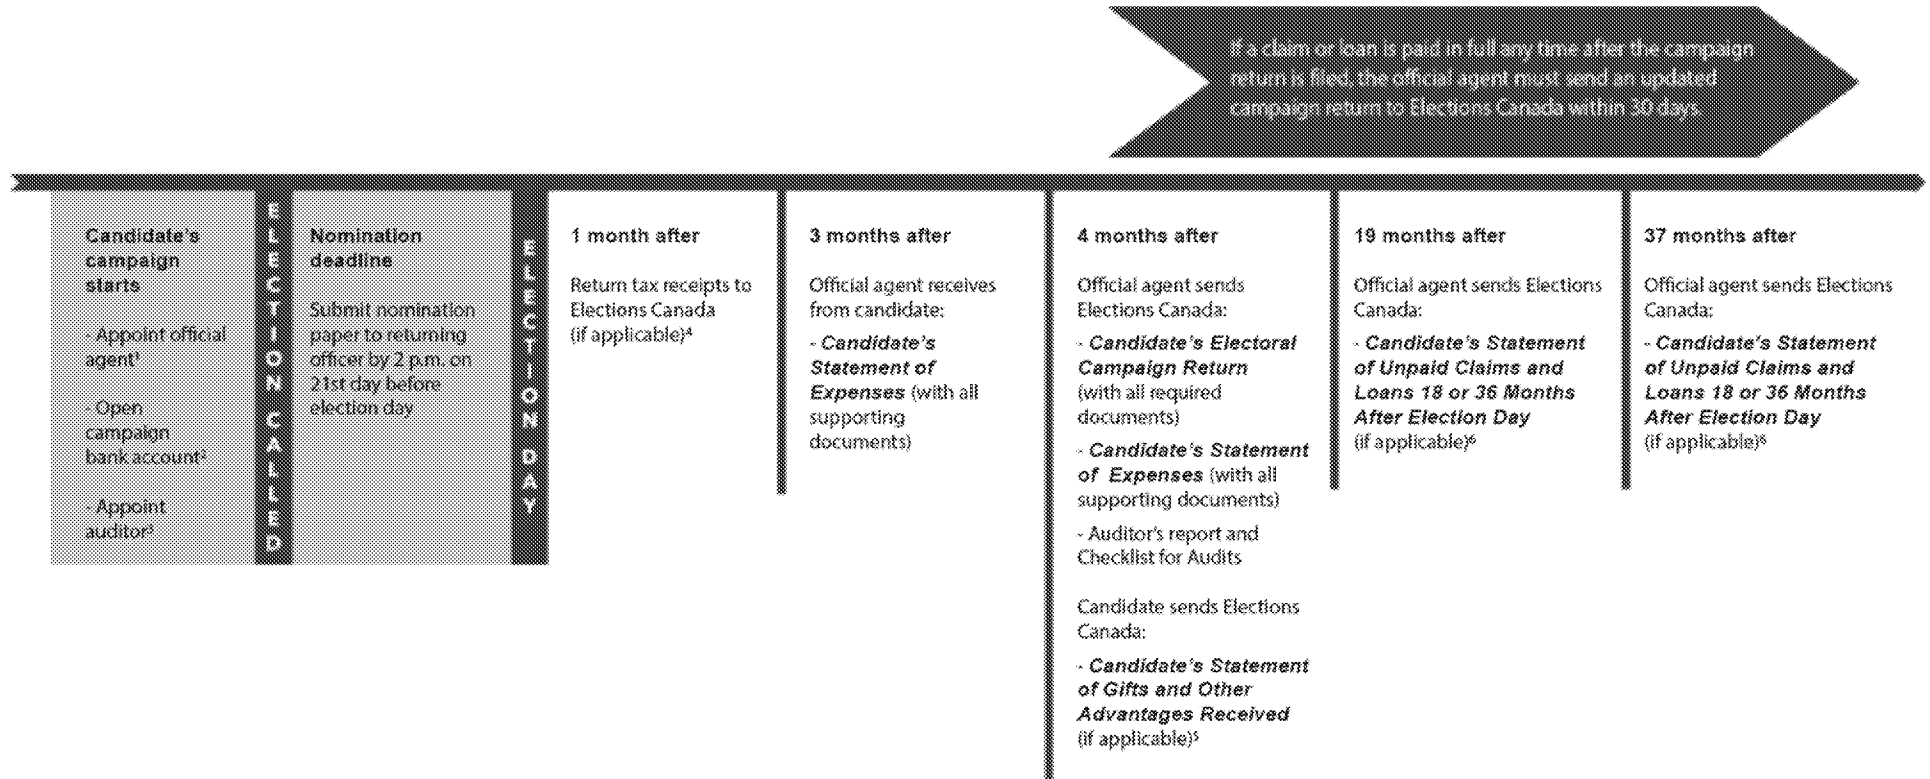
If a claim or loan is paid in full any time after the campaign return is filed, the official agent must send an updated campaign return to Elections Canada within 30 days.

Candidate's campaign starts

- Appoint official agent¹

- Open campaign bank account²

- Appoint auditor³

ELECTION CALLED

Nomination deadline

Submit nomination paper to returning officer by 2 p.m. on 21st day before election day

ELECTION DAY

1 month after

Return tax receipts to Elections Canada (if applicable)⁴

3 months after

Official agent receives from candidate:

- *Candidate's Statement of Expenses* (with all supporting documents)

4 months after

Official agent sends Elections Canada:

- *Candidate's Electoral Campaign Return* (with all required documents)

- *Candidate's Statement of Expenses* (with all supporting documents)

- Auditor's report and Checklist for Audits

Candidate sends Elections Canada:

- *Candidate's Statement of Gifts and Other Advantages Received* (if applicable)⁵

19 months after

Official agent sends Elections Canada:

- *Candidate's Statement of Unpaid Claims and Loans 18 or 36 Months After Election Day* (if applicable)⁶

37 months after

Official agent sends Elections Canada:

- *Candidate's Statement of Unpaid Claims and Loans 18 or 36 Months After Election Day* (if applicable)⁶